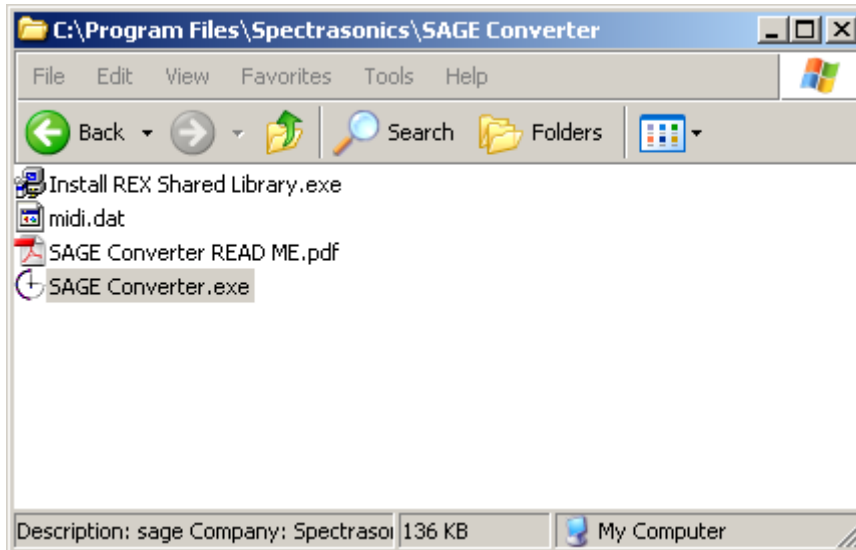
C:\Program Files\Spectrasonics\SAGE Converter

File Edit View Favorites Tools Help

Back Search Folders

Install REX Shared Library.exe
midi.dat
SAGE Converter READ ME.pdf
SAGE Converter.exe

Description: sage Company: Spectrasoı 136 KB My Computer